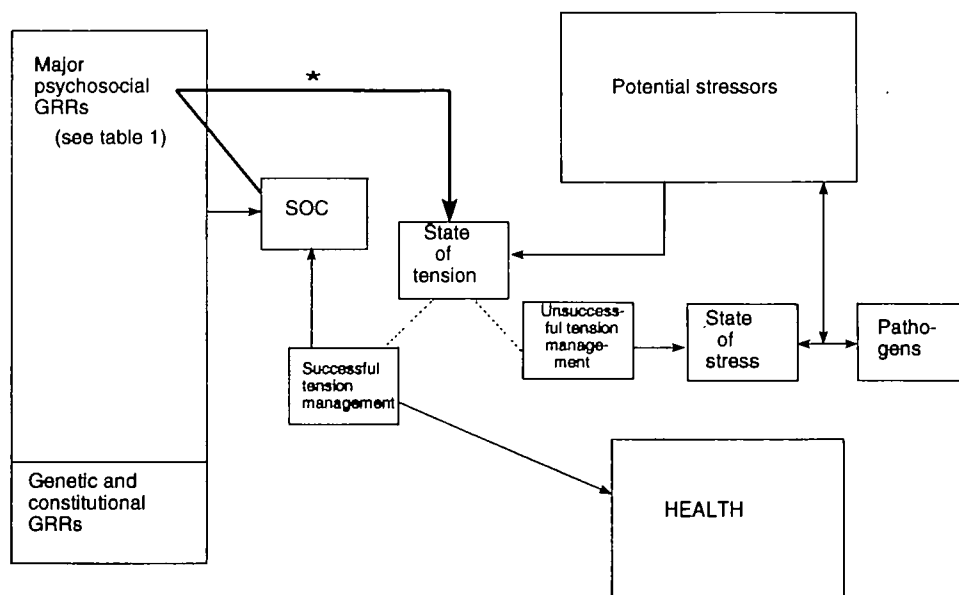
Major psychosocial GRRs
(see table 1)

*

Potential stressors

SOC

State of tension

Unsuccessful tension management

State of stress

Pathogens

Successful tension management

Genetic and constitutional GRRs

HEALTH